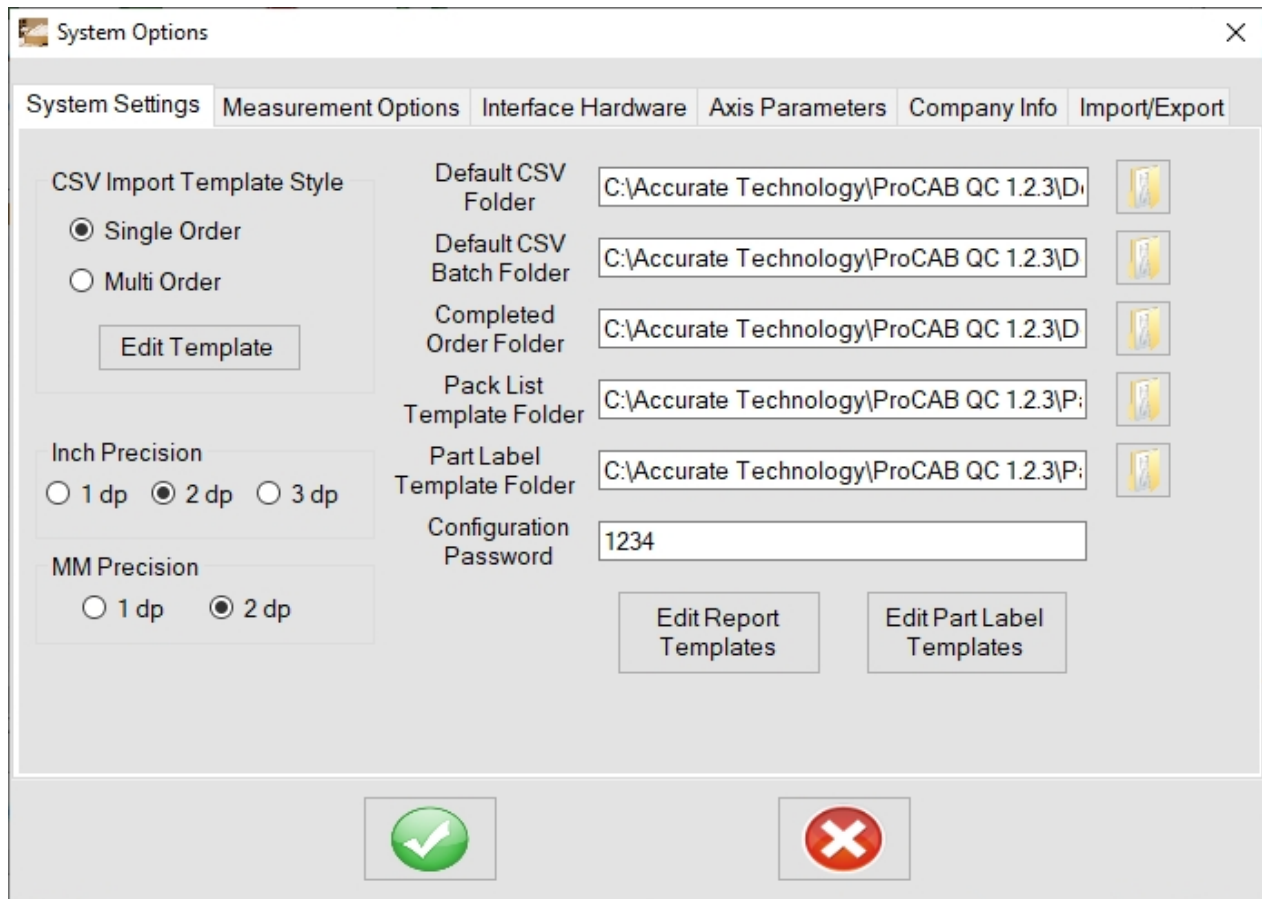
System Options

×

System Settings | Measurement Options | Interface Hardware | Axis Parameters | Company Info | Import/Export

CSV Import Template Style

Single Order

Multi Order

Edit Template

Inch Precision

1 dp 2 dp 3 dp

MM Precision

1 dp 2 dp

Default CSV Folder C:\Accurate Technology\ProCAB QC 1.2.3\D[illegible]

Default CSV Batch Folder C:\Accurate Technology\ProCAB QC 1.2.3\D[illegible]

Completed Order Folder C:\Accurate Technology\ProCAB QC 1.2.3\D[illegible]

Pack List Template Folder C:\Accurate Technology\ProCAB QC 1.2.3\P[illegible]

Part Label Template Folder C:\Accurate Technology\ProCAB QC 1.2.3\P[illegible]

Configuration Password 1234

Edit Report Templates

Edit Part Label Templates